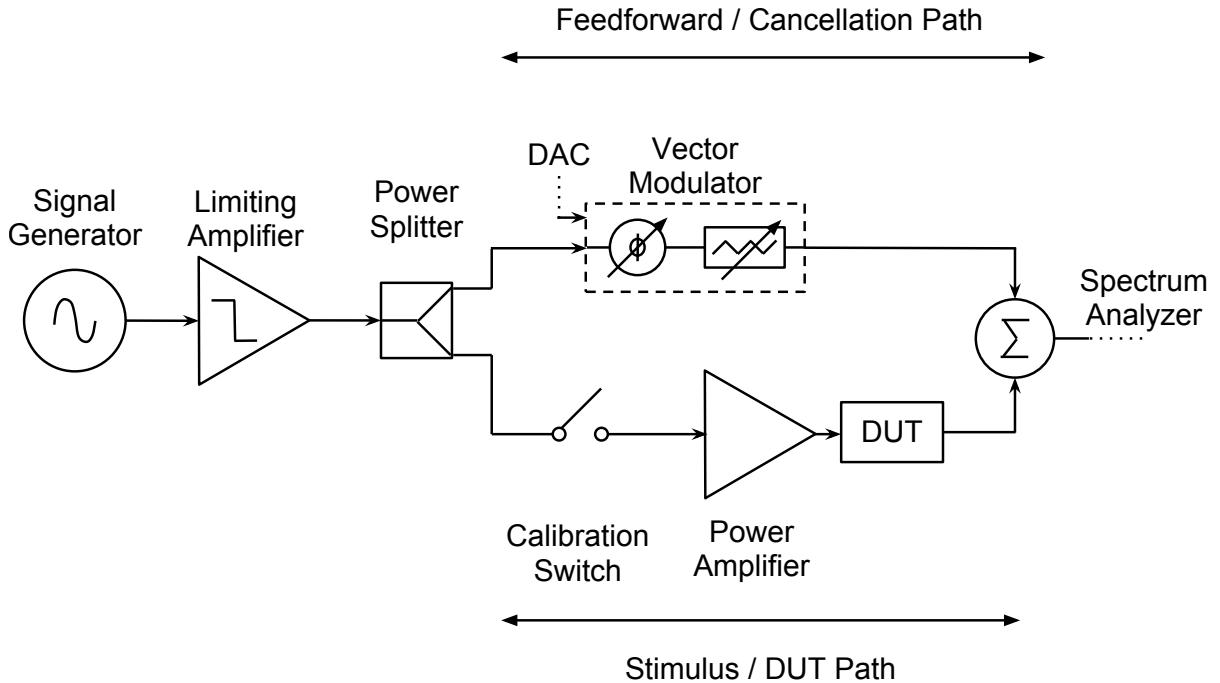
Feedforward / Cancellation Path

DAC

Vector Modulator

Signal Generator

Limiting Amplifier

Power Splitter

$\phi$

$\sum$

Spectrum Analyzer

DUT

Calibration Switch

Power Amplifier

Stimulus / DUT Path